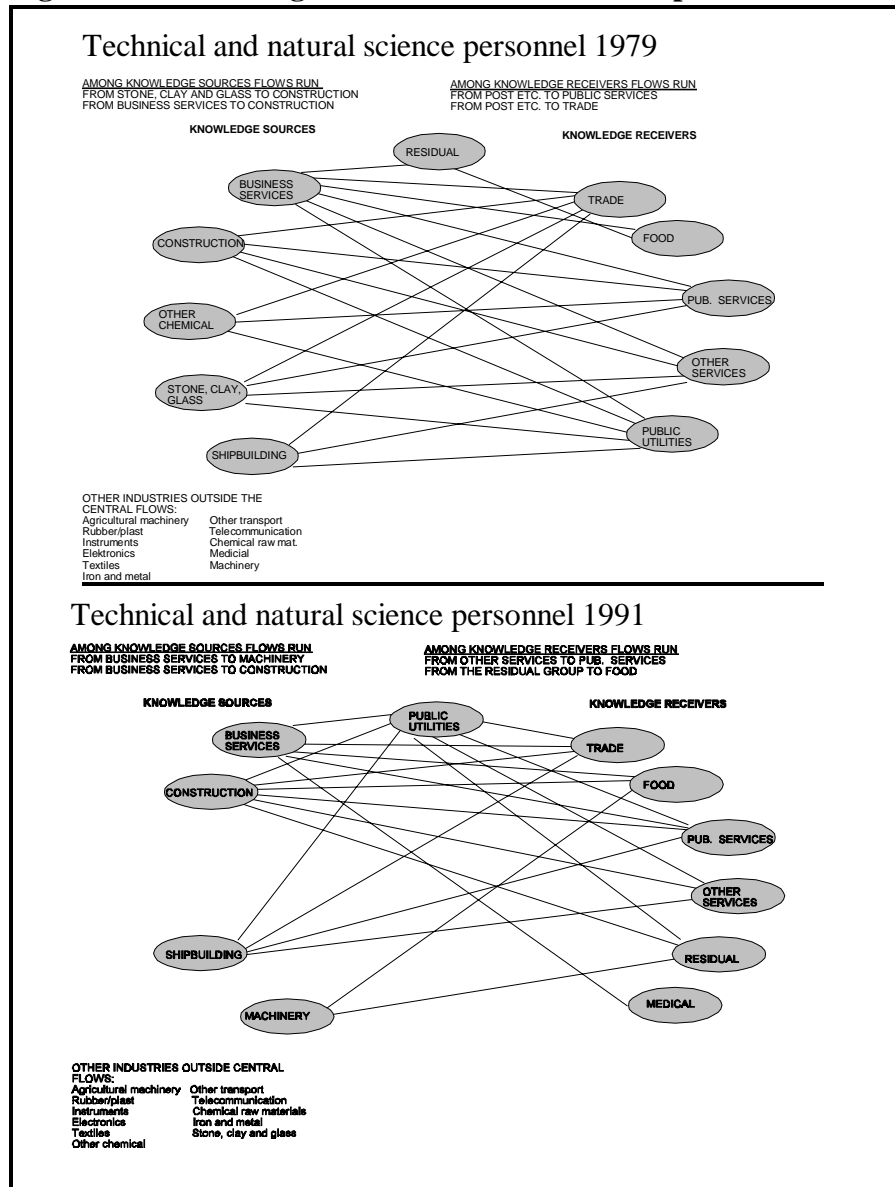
Technical and natural science personnel 1979

AMONG KNOWLEDGE SOURCES FLOWS RUN
FROM STONE, CLAY AND GLASS TO CONSTRUCTION
FROM BUSINESS SERVICES TO CONSTRUCTION

AMONG KNOWLEDGE RECEIVERS FLOWS RUN
FROM POST ETC. TO PUBLIC SERVICES
FROM POST ETC. TO TRADE

KNOWLEDGE SOURCES

KNOWLEDGE RECEIVERS

RESIDUAL

BUSINESS SERVICES

TRADE

FOOD

CONSTRUCTION

PUB. SERVICES

OTHER CHEMICAL

OTHER SERVICES

STONE, CLAY, GLASS

PUBLIC UTILITIES

SHIPBUILDING

OTHER INDUSTRIES OUTSIDE THE CENTRAL FLOWS:
Agricultural machinery
Rubber/plast
Instruments
Elektronics
Textiles
Iron and metal
Other transport
Telecommunication
Chemical raw mat.
Medicial
Machinery

Technical and natural science personnel 1991

AMONG KNOWLEDGE SOURCES FLOWS RUN
FROM BUSINESS SERVICES TO MACHINERY
FROM BUSINESS SERVICES TO CONSTRUCTION

AMONG KNOWLEDGE RECEIVERS FLOWS RUN
FROM OTHER SERVICES TO PUB. SERVICES
FROM THE RESIDUAL GROUP TO FOOD

KNOWLEDGE SOURCES

KNOWLEDGE RECEIVERS

PUBLIC UTILITIES

BUSINESS SERVICES

TRADE

CONSTRUCTION

FOOD

PUB. SERVICES

OTHER SERVICES

SHIPBUILDING

RESIDUAL

MEDICAL

MACHINERY

OTHER INDUSTRIES OUTSIDE CENTRAL FLOWS:
Agricultural machinery
Rubber/plast
Instruments
Electronics
Textiles
Other chemical
Other transport
Telecommunication
Chemical raw materials
Iron and metal
Stone, clay and glass